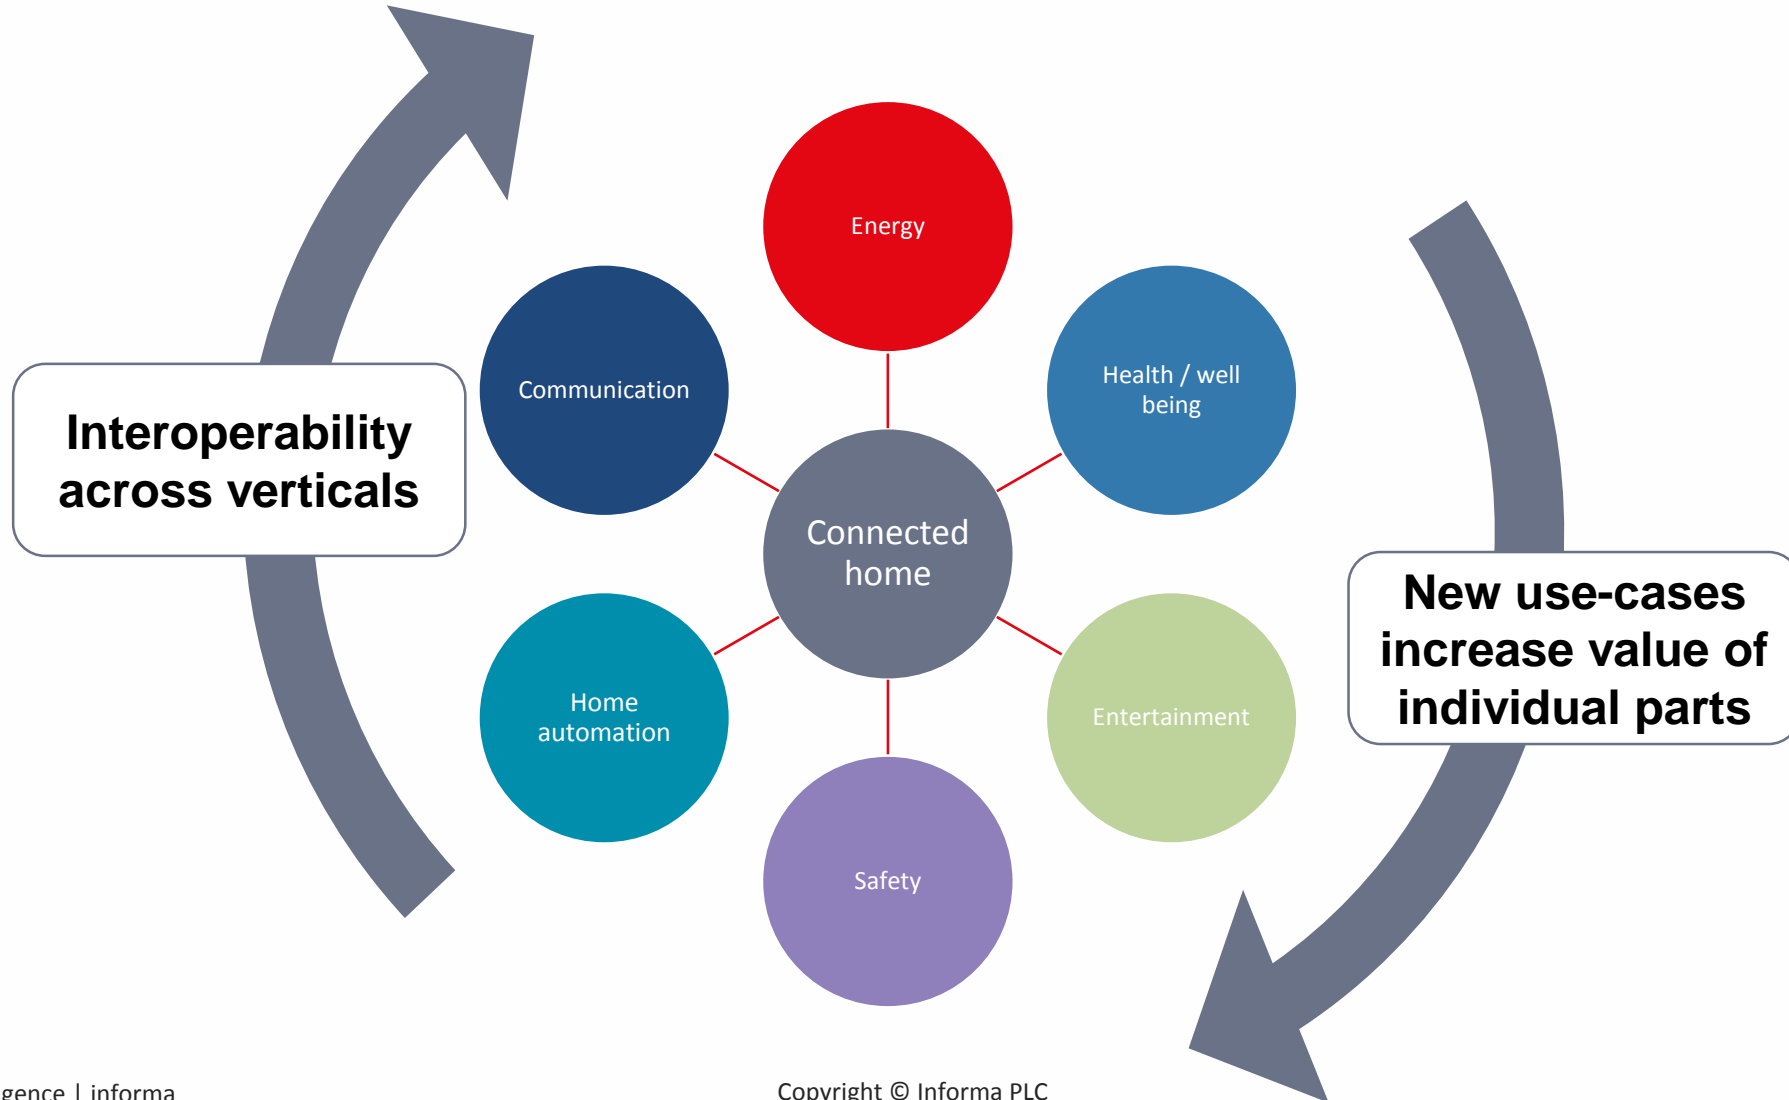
Interoperability across verticals

Energy

Communication

Health / well being

Connected home

New use-cases increase value of individual parts

Home automation

Entertainment

Safety

gence | informa

Copyright © Informa PLC